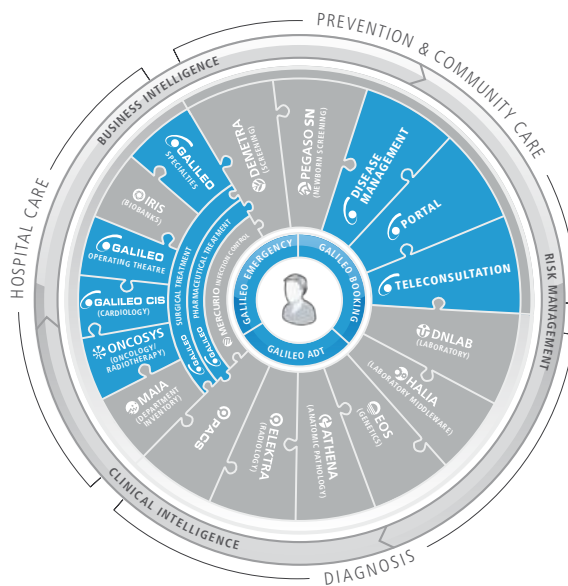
PREVENTION & COMMUNITY CARE
BUSINESS INTELLIGENCE
HOSPITAL CARE
RISK MANAGEMENT
CLINICAL INTELLIGENCE
DIAGNOSIS

GALILEO SPECIALTIES
DEMETRA (SCREENING)
PEGASO SN (NEWBORN SCREENING)
DISEASE MANAGEMENT
PORTAL
TELECONSULTATION
IRIS (BIOBANKS)
GALILEO OPERATING THEATRE
GALILEO CIS (CARDIOLOGY)
ONCOSYS (ONCOLOGY/ RADIOTHERAPY)
MAIA (DEPARTMENT INVENTORY)
PACS
ELEKTRA (RADIOLOGY)
ATHENA (ANATOMIC PATHOLOGY)
EOS (GENETICS)
HALIA (LABORATORY MIDDLEWARE)
DNLAB (LABORATORY)
SURGICAL TREATMENT
PHARMACEUTICAL TREATMENT
MERCURIO INFECTION CONTROL
GALILEO
GALILEO
GALILEO EMERGENCY
GALILEO BOOKING
GALILEO ADT
GALILEO ORDER ENTRY